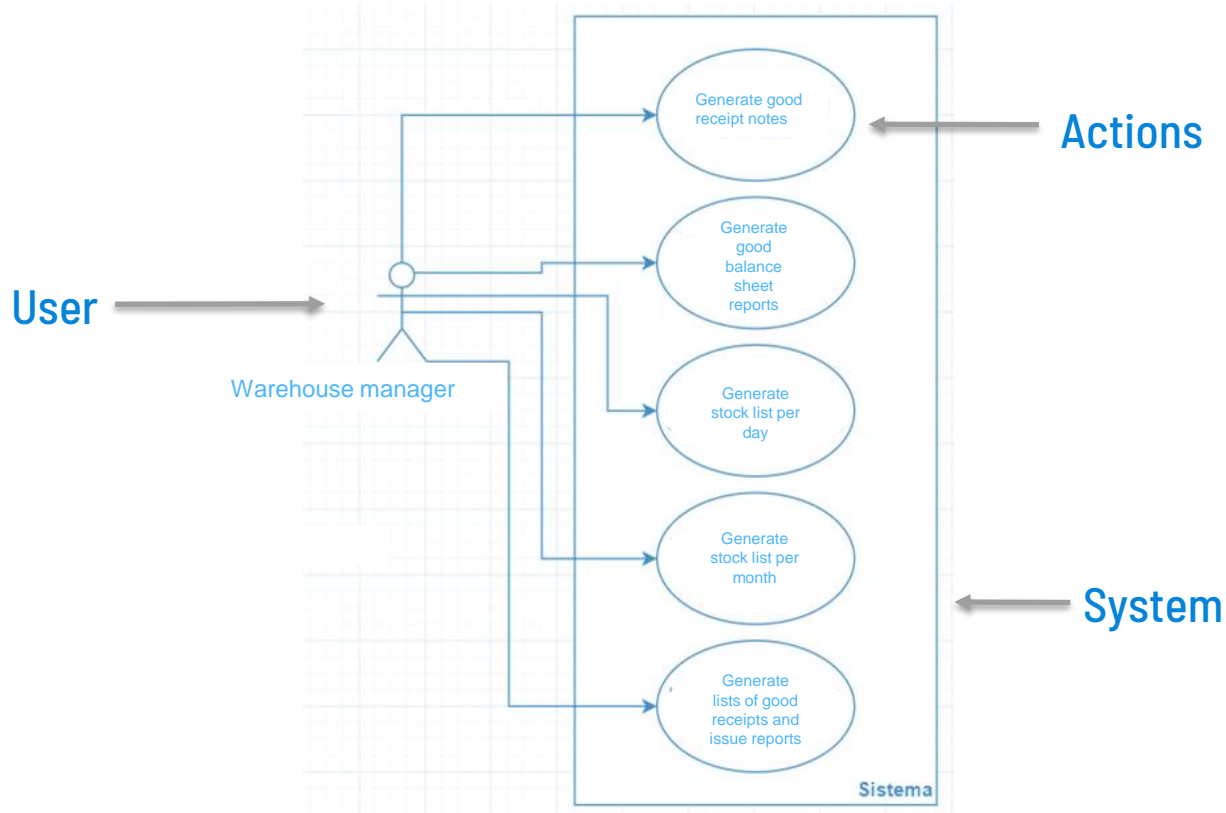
Generate good receipt notes

Actions

Generate good balance sheet reports

User

Warehouse manager

Generate stock list per day

Generate stock list per month

System

Generate lists of good receipts and issue reports

Sistema